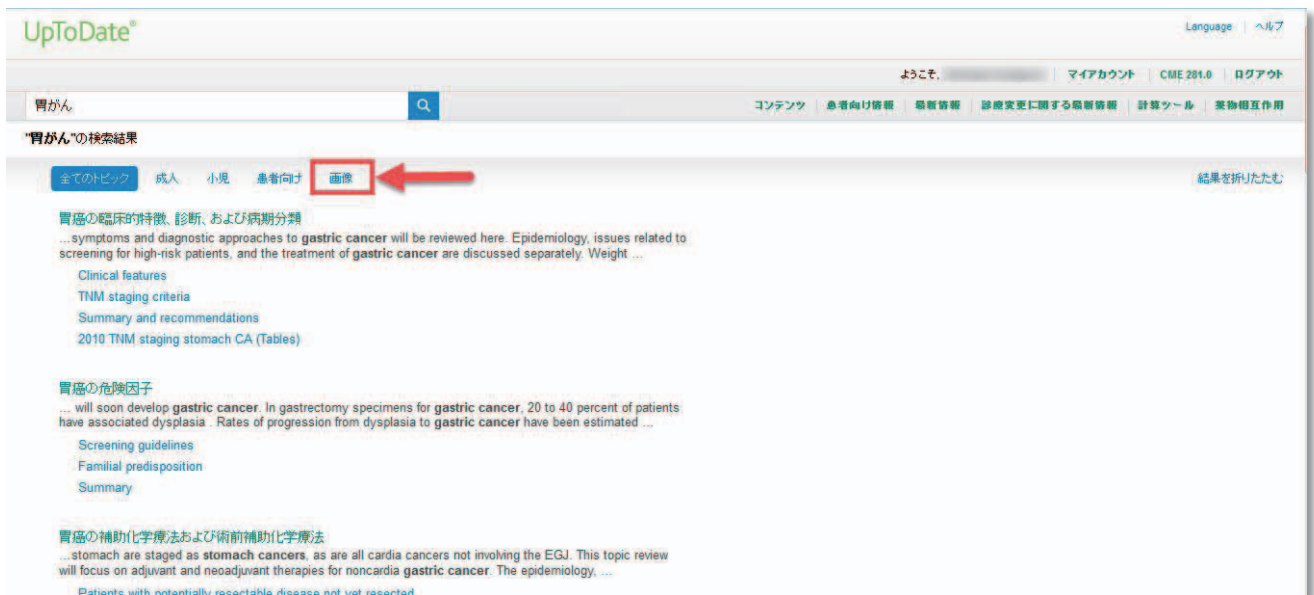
UpToDate®

Language | ヘルプ

ようこそ, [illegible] | マイアカウント | CME 281.0 | ログアウト

胃がん

コンテンツ | 患者向け情報 | 最新情報 | 診療変更に関する最新情報 | 計算ツール | 薬物相互作用

"胃がん"の検索結果

全てのトピック 成人 小児 患者向け 画像

結果を折りたたむ

胃癌の臨床的特徴、診断、および病期分類
...symptoms and diagnostic approaches to **gastric cancer** will be reviewed here. Epidemiology, issues related to screening for high-risk patients, and the treatment of **gastric cancer** are discussed separately. Weight ...

Clinical features
TNM staging criteria
Summary and recommendations
2010 TNM staging stomach CA (Tables)

胃癌の危険因子
... will soon develop **gastric cancer**. In gastrectomy specimens for **gastric cancer**, 20 to 40 percent of patients have associated dysplasia . Rates of progression from dysplasia to **gastric cancer** have been estimated ...

Screening guidelines
Familial predisposition
Summary

胃癌の補助化学療法および術前補助化学療法
...stomach are staged as **stomach cancers**, as are all cardia cancers not involving the EGJ. This topic review will focus on adjuvant and neoadjuvant therapies for noncardia **gastric cancer**. The epidemiology, ...

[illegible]